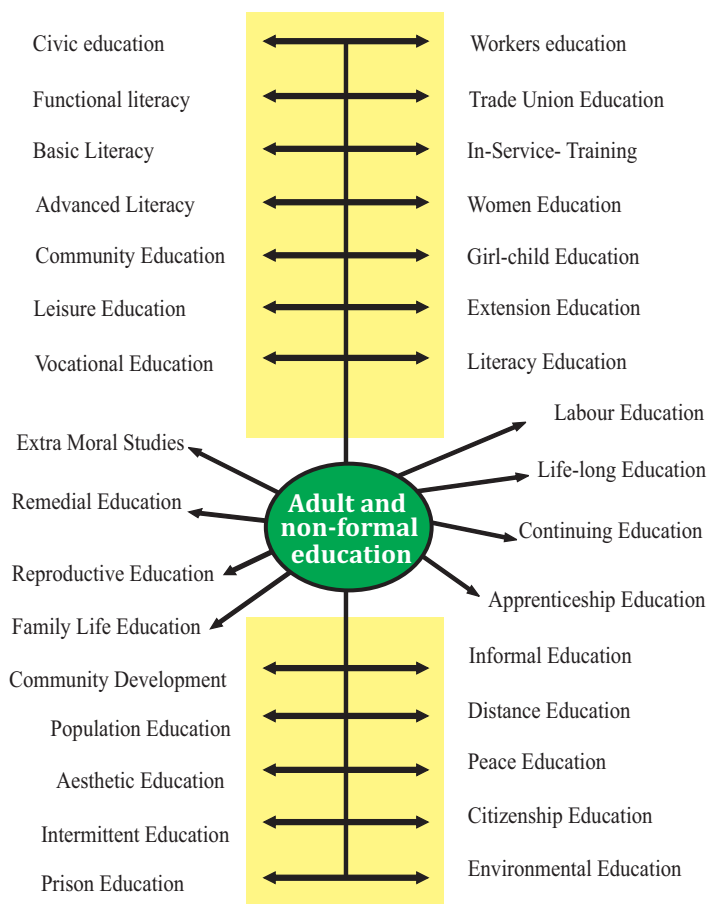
Civic education
Workers education
Functional literacy
Trade Union Education
Basic Literacy
In-Service- Training
Advanced Literacy
Women Education
Community Education
Girl-child Education
Leisure Education
Extension Education
Vocational Education
Literacy Education
Labour Education
Extra Moral Studies
Life-long Education
Remedial Education
Adult and non-formal education
Continuing Education
Reproductive Education
Apprenticeship Education
Family Life Education
Community Development
Informal Education
Population Education
Distance Education
Aesthetic Education
Peace Education
Intermittent Education
Citizenship Education
Prison Education
Environmental Education